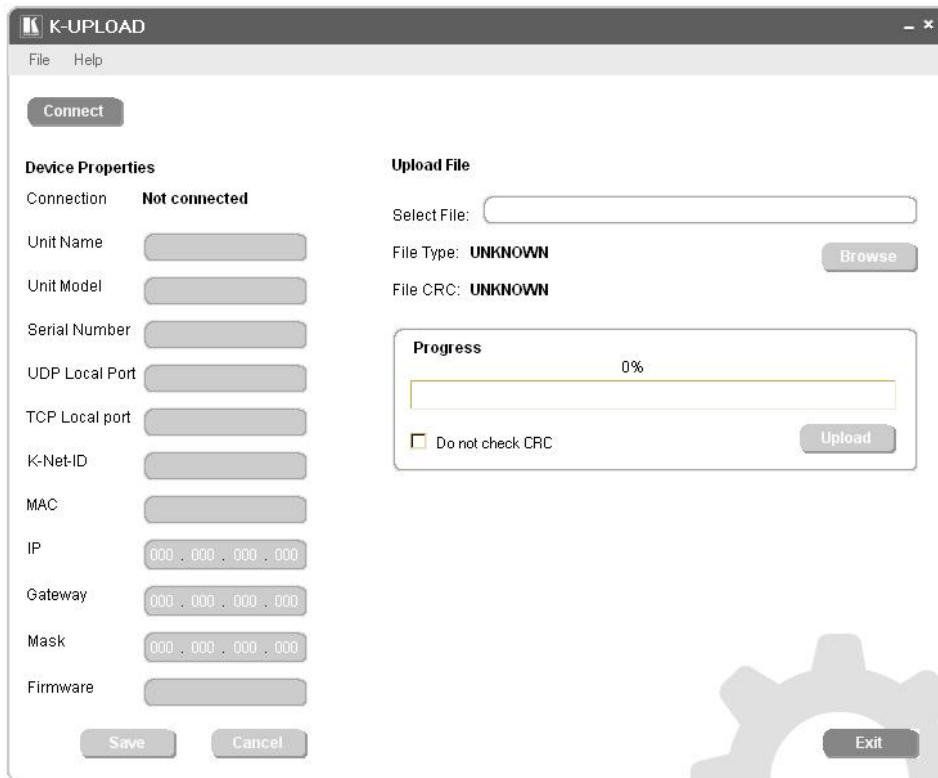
K-UPLOAD

_ ×

File Help

Connect

Device Properties

Connection Not connected

Unit Name

Unit Model

Serial Number

UDP Local Port

TCP Local port

K-Net-ID

MAC

IP 000 . 000 . 000 . 000

Gateway 000 . 000 . 000 . 000

Mask 000 . 000 . 000 . 000

Firmware

Save Cancel

Upload File

Select File:

File Type: UNKNOWN

Browse

File CRC: UNKNOWN

Progress

0%

Do not check CRC

Upload

Exit